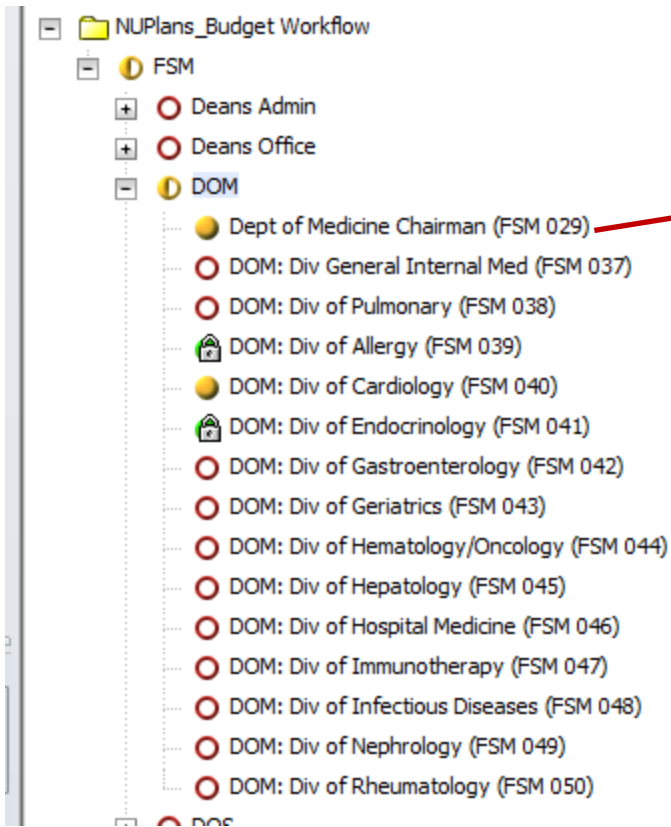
NUPlans_Budget Workflow

FSM

Deans Admin

Deans Office

DOM

Dept of Medicine Chairman (FSM 029)

DOM: Div General Internal Med (FSM 037)

DOM: Div of Pulmonary (FSM 038)

DOM: Div of Allergy (FSM 039)

DOM: Div of Cardiology (FSM 040)

DOM: Div of Endocrinology (FSM 041)

DOM: Div of Gastroenterology (FSM 042)

DOM: Div of Geriatrics (FSM 043)

DOM: Div of Hematology/Oncology (FSM 044)

DOM: Div of Hepatology (FSM 045)

DOM: Div of Hospital Medicine (FSM 046)

DOM: Div of Immunotherapy (FSM 047)

DOM: Div of Infectious Diseases (FSM 048)

DOM: Div of Nephrology (FSM 049)

DOM: Div of Rheumatology (FSM 050)

DOS